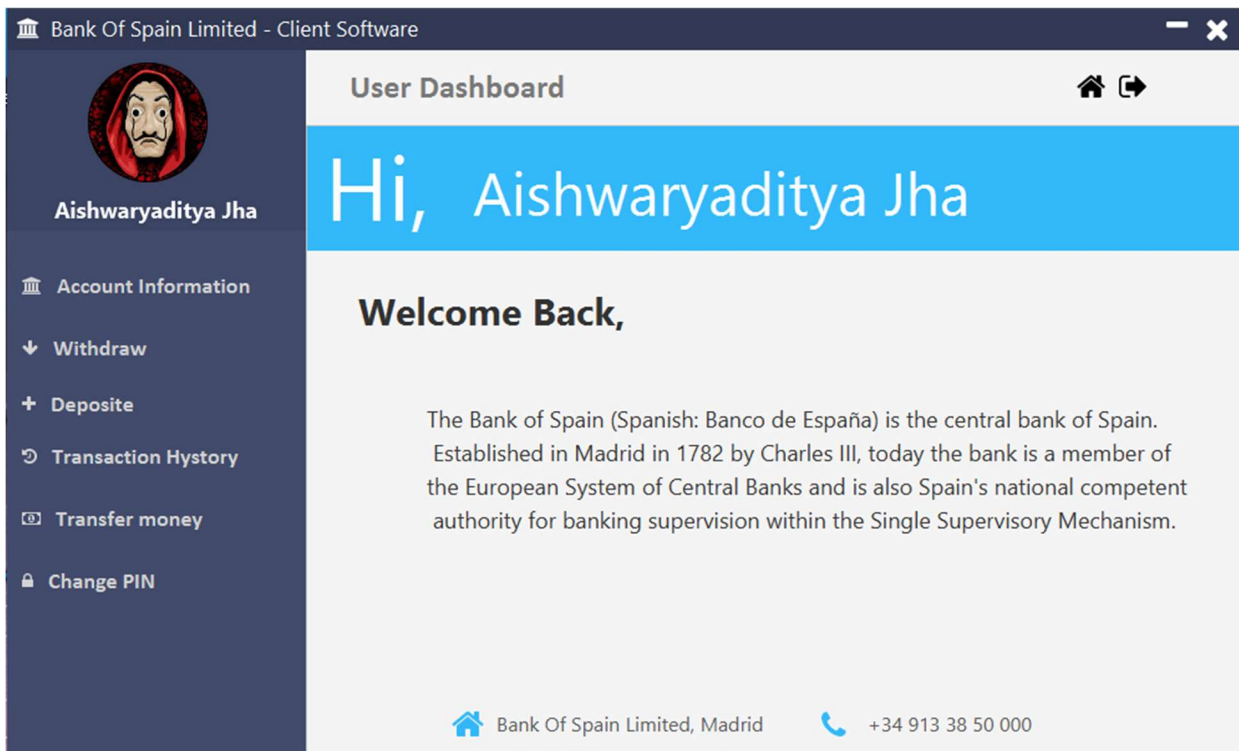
Bank Of Spain Limited - Client Software

Aishwaryaditya Jha

Account Information

Withdraw

Deposite

Transaction Hystory

Transfer money

Change PIN

User Dashboard

Hi, Aishwaryaditya Jha

Welcome Back,

The Bank of Spain (Spanish: Banco de España) is the central bank of Spain. Established in Madrid in 1782 by Charles III, today the bank is a member of the European System of Central Banks and is also Spain's national competent authority for banking supervision within the Single Supervisory Mechanism.

Bank Of Spain Limited, Madrid

+34 913 38 50 000